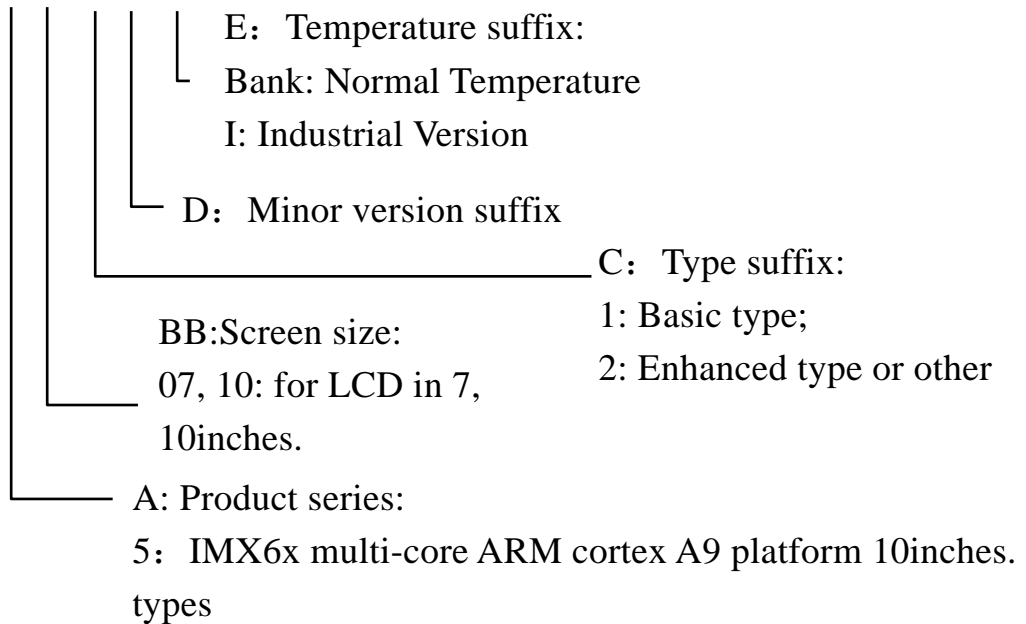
E：Temperature suffix:
Bank: Normal Temperature
I: Industrial Version

D：Minor version suffix

C：Type suffix:
1: Basic type;
2: Enhanced type or other

BB:Screen size:
07, 10: for LCD in 7, 10inches.

A: Product series:
5：IMX6x multi-core ARM cortex A9 platform 10inches. types